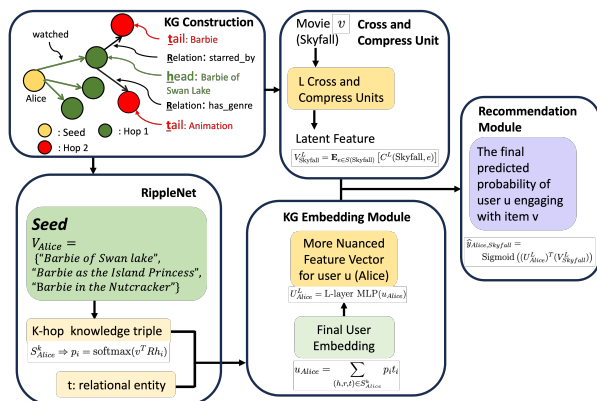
KG Construction

watched

tail: Barbie

Relation: starred_by

head: Barbie of Swan Lake

Alice

Relation: has_genre

tail: Animation

: Seed : Hop 1

: Hop 2

Movie $v$ (Skyfall)

Cross and Compress Unit

L Cross and Compress Units

Latent Feature

$V^{L}_{\text{Skyfall}} = \mathbf{E}_{e \in S(\text{Skyfall})}\left[C^{L}(\text{Skyfall}, e)\right]$

Recommendation Module

The final predicted probability of user u engaging with item v

$\widehat{y}_{Alice,Skyfall} = \text{Sigmoid}\left((U^{L}_{Alice})^{T}(V^{L}_{Skyfall})\right)$

RippleNet

Seed

$V_{Alice} =$ {"Barbie of Swan lake", "Barbie as the Island Princess", "Barbie in the Nutcracker"}

K-hop knowledge triple

$S^{k}_{Alice} \Rightarrow p_i = \text{softmax}(v^{T}Rh_i)$

t: relational entity

KG Embedding Module

More Nuanced Feature Vector for user u (Alice)

$U^{L}_{Alice} = \text{L-layer MLP}(u_{Alice})$

Final User Embedding

$u_{Alice} = \sum_{(h,r,t) \in S^{k}_{Alice}} p_i t_i$